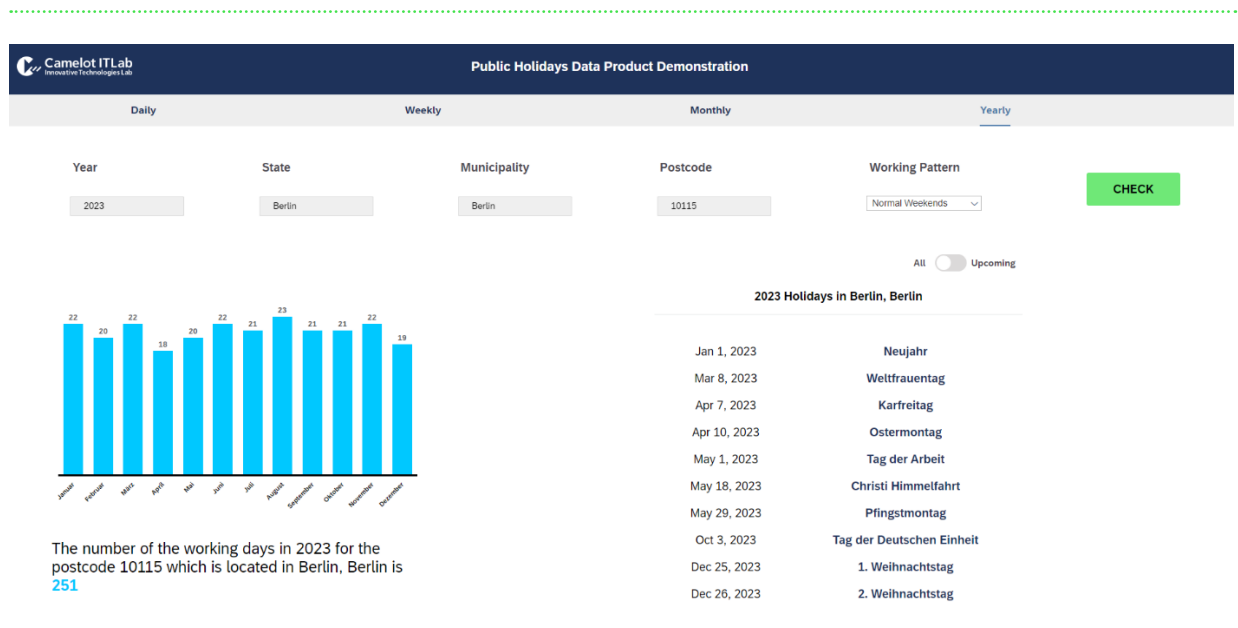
Camelot ITLab
Innovative Technologies Lab

Public Holidays Data Product Demonstration

Daily Weekly Monthly Yearly

Year
2023

State
Berlin

Municipality
Berlin

Postcode
10115

Working Pattern
Normal Weekends

CHECK

All Upcoming

22 20 22 18 20 22 21 23 21 21 22 19

Januar Februar März April Mai Juni Juli August September Oktober November Dezember

The number of the working days in 2023 for the postcode 10115 which is located in Berlin, Berlin is 251

2023 Holidays in Berlin, Berlin

| | |
|---|---|
| Jan 1, 2023 | Neujahr |
| Mar 8, 2023 | Weltfrauentag |
| Apr 7, 2023 | Karfreitag |
| Apr 10, 2023 | Ostermontag |
| May 1, 2023 | Tag der Arbeit |
| May 18, 2023 | Christi Himmelfahrt |
| May 29, 2023 | Pfingstmontag |
| Oct 3, 2023 | Tag der Deutschen Einheit |
| Dec 25, 2023 | 1. Weihnachtstag |
| Dec 26, 2023 | 2. Weihnachtstag |